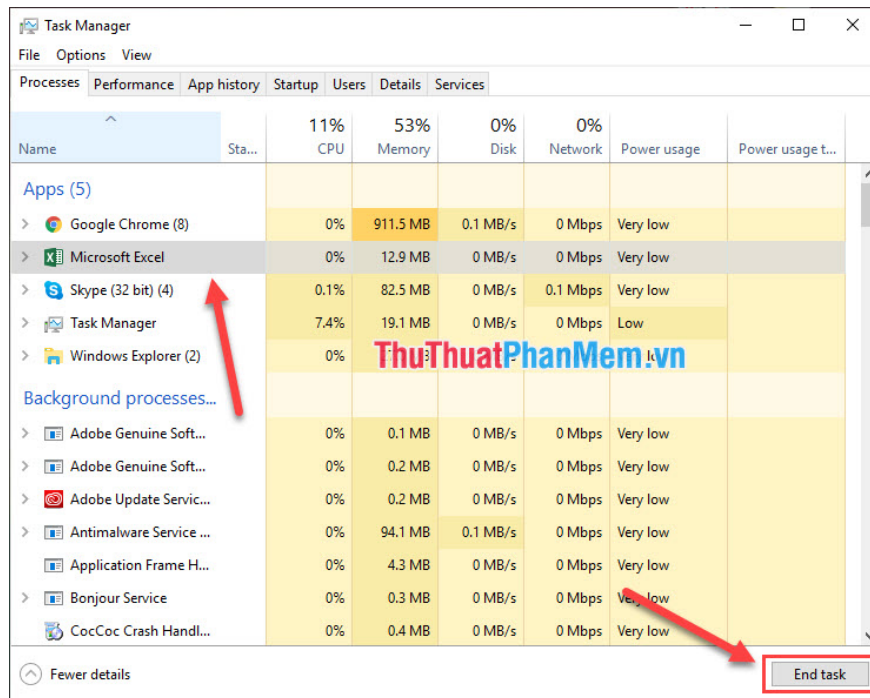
Task Manager

File Options View

Processes | Performance | App history | Startup | Users | Details | Services

| Name | Sta... | 11% CPU | 53% Memory | 0% Disk | 0% Network | Power usage | Power usage t... |
|---|---|---|---|---|---|---|---|
| Apps (5) | | | | | | | |
| Google Chrome (8) | | 0% | 911.5 MB | 0.1 MB/s | 0 Mbps | Very low | |
| Microsoft Excel | | 0% | 12.9 MB | 0 MB/s | 0 Mbps | Very low | |
| Skype (32 bit) (4) | | 0.1% | 82.5 MB | 0 MB/s | 0.1 Mbps | Very low | |
| Task Manager | | 7.4% | 19.1 MB | 0 MB/s | 0 Mbps | Low | |
| Windows Explorer (2) | | 0% | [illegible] | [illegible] | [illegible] | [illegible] | |
| Background processes... | | | | | | | |
| Adobe Genuine Soft... | | 0% | 0.1 MB | 0 MB/s | 0 Mbps | Very low | |
| Adobe Genuine Soft... | | 0% | 0.2 MB | 0 MB/s | 0 Mbps | Very low | |
| Adobe Update Servic... | | 0% | 0.2 MB | 0 MB/s | 0 Mbps | Very low | |
| Antimalware Service ... | | 0% | 94.1 MB | 0.1 MB/s | 0 Mbps | Very low | |
| Application Frame H... | | 0% | 4.3 MB | 0 MB/s | 0 Mbps | Very low | |
| Bonjour Service | | 0% | 0.3 MB | 0 MB/s | 0 Mbps | Very low | |
| CocCoc Crash Handl... | | 0% | 0.4 MB | 0 MB/s | 0 Mbps | Very low | |

ThuThuatPhanMem.vn

Fewer details

End task